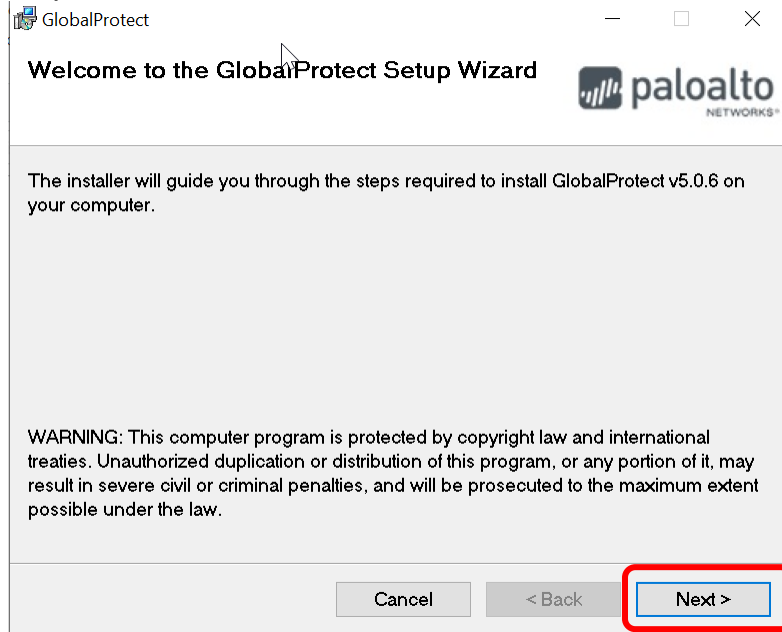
GlobalProtect

Welcome to the GlobalProtect Setup Wizard

paloalto NETWORKS®

The installer will guide you through the steps required to install GlobalProtect v5.0.6 on your computer.

WARNING: This computer program is protected by copyright law and international treaties. Unauthorized duplication or distribution of this program, or any portion of it, may result in severe civil or criminal penalties, and will be prosecuted to the maximum extent possible under the law.

Cancel
< Back
Next >